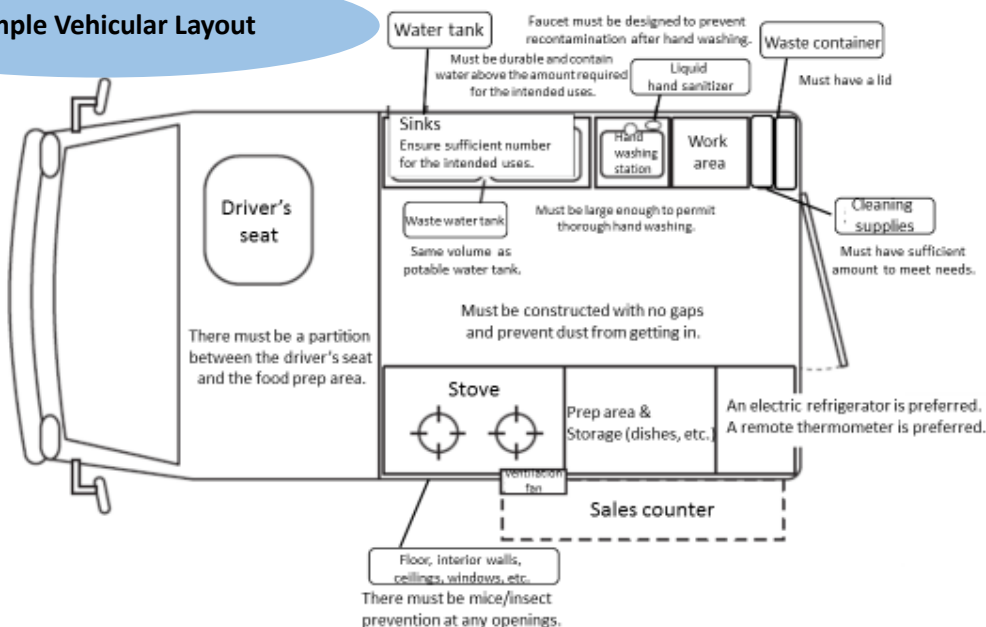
nple Vehicular Layout

Water tank

Must be durable and contain water above the amount required for the intended uses.

Faucet must be designed to prevent recontamination after hand washing.

Liquid hand sanitizer

Waste container

Must have a lid

Sinks
Ensure sufficient number for the intended uses.

Hand washing station

Work area

Cleaning supplies

Must have sufficient amount to meet needs.

Driver's seat

Waste water tank

Same volume as potable water tank.

Must be large enough to permit thorough hand washing.

Must be constructed with no gaps and prevent dust from getting in.

There must be a partition between the driver's seat and the food prep area.

Stove

Prep area & Storage (dishes, etc.)

An electric refrigerator is preferred.
A remote thermometer is preferred.

Ventilation fan

Sales counter

Floor, interior walls, ceilings, windows, etc.

There must be mice/insect prevention at any openings.